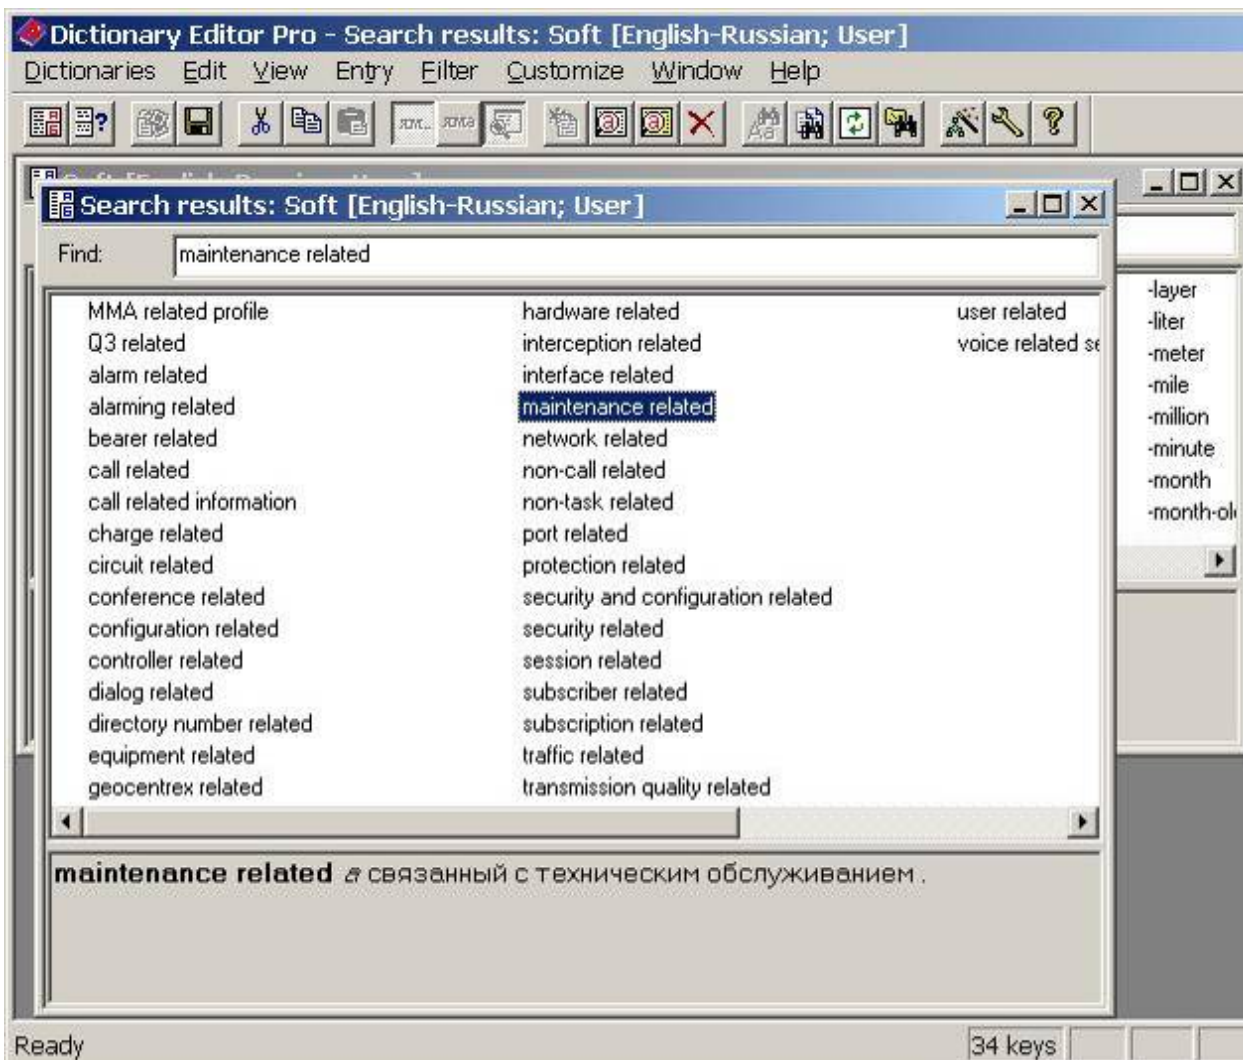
Dictionary Editor Pro - Search results: Soft [English-Russian; User]

Dictionaries Edit View Entry Filter Customize Window Help

Search results: Soft [English-Russian; User]

Find: maintenance related

MMA related profile
Q3 related
alarm related
alarming related
bearer related
call related
call related information
charge related
circuit related
conference related
configuration related
controller related
dialog related
directory number related
equipment related
geocentrex related

hardware related
interception related
interface related
maintenance related
network related
non-call related
non-task related
port related
protection related
security and configuration related
security related
session related
subscriber related
subscription related
traffic related
transmission quality related

user related
voice related s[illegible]

-layer
-liter
-meter
-mile
-million
-minute
-month
-month-o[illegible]

maintenance related a связанный с техническим обслуживанием .

Ready

34 keys